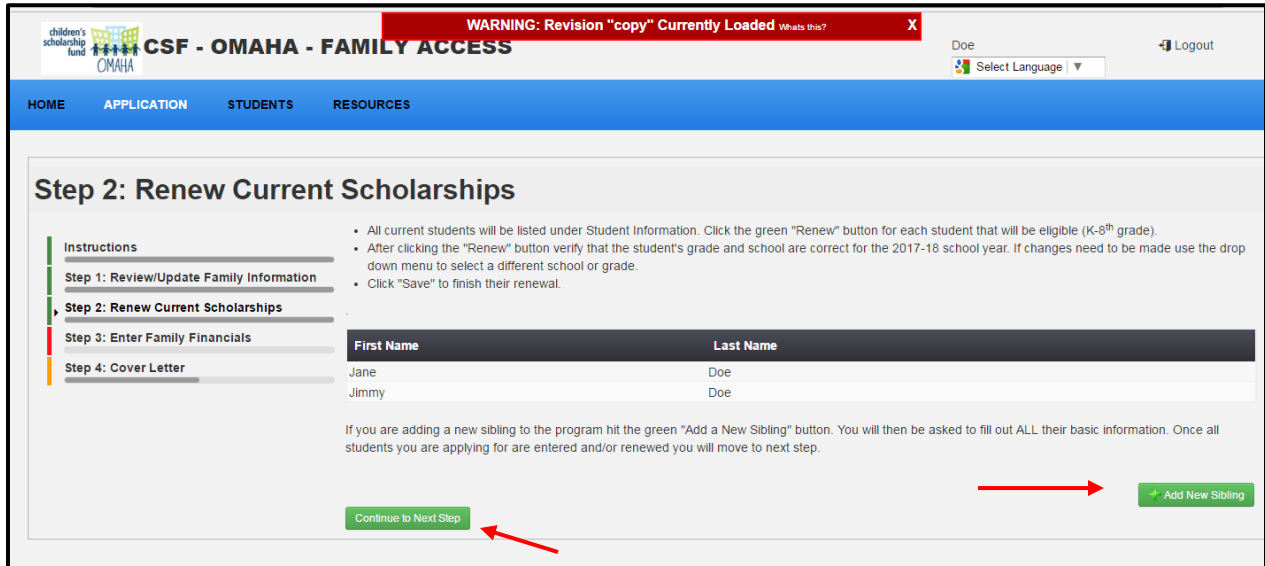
children's scholarship fund OMAHA

CSF - OMAHA - FAMILY ACCESS

WARNING: Revision "copy" Currently Loaded Whats this? X

Doe

Select Language ▼

Logout

HOME APPLICATION STUDENTS RESOURCES

Step 2: Renew Current Scholarships

Instructions

Step 1: Review/Update Family Information

Step 2: Renew Current Scholarships

Step 3: Enter Family Financials

Step 4: Cover Letter

- All current students will be listed under Student Information. Click the green "Renew" button for each student that will be eligible (K-8$^{th}$ grade).
- After clicking the "Renew" button verify that the student's grade and school are correct for the 2017-18 school year. If changes need to be made use the drop down menu to select a different school or grade.
- Click "Save" to finish their renewal.

.

| First Name | Last Name |
|---|---|
| Jane | Doe |
| Jimmy | Doe |

If you are adding a new sibling to the program hit the green "Add a New Sibling" button. You will then be asked to fill out ALL their basic information. Once all students you are applying for are entered and/or renewed you will move to next step.

Add New Sibling

Continue to Next Step